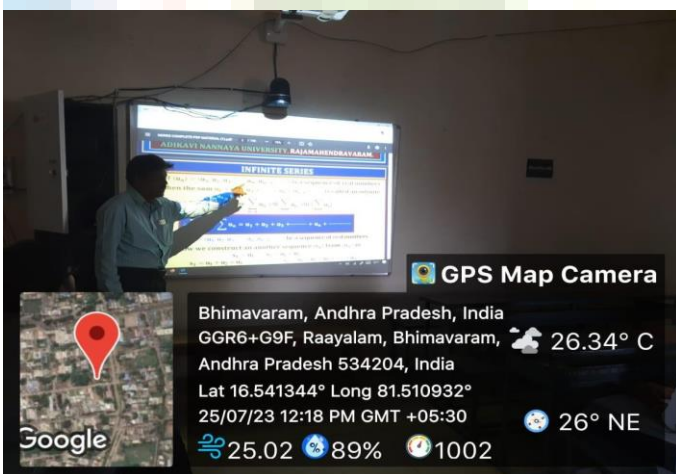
ADIKAVI NANNAYA UNIVERSITY, RAJAMAHENDRAVARAM

INFINITE SERIES

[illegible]

GPS Map Camera

Bhimavaram, Andhra Pradesh, India
GGR6+G9F, Raayalam, Bhimavaram, Andhra Pradesh 534204, India
Lat 16.541344° Long 81.510932°
25/07/23 12:18 PM GMT +05:30

26.34° C

26° NE

Google

25.02 89% 1002